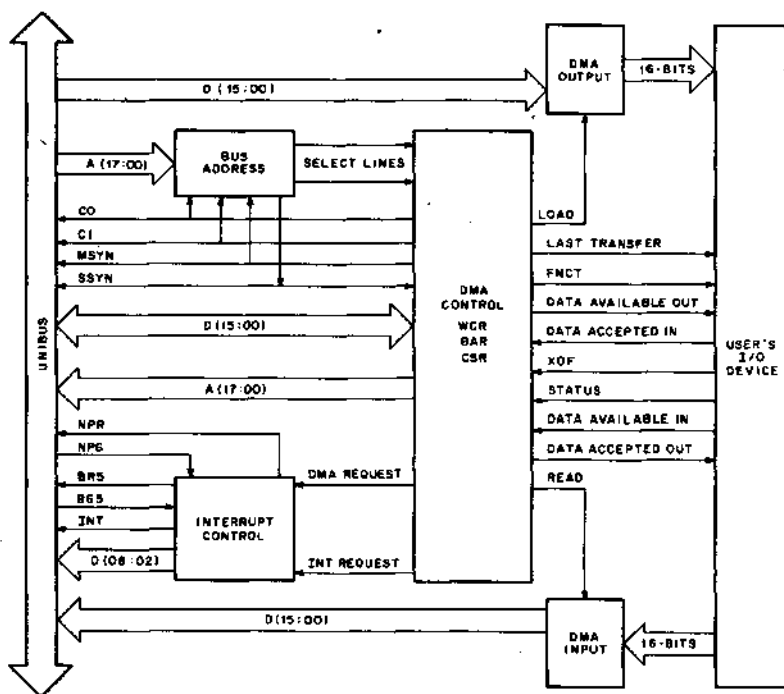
UNIBUS

DMA OUTPUT

16-BITS

D (15:00)

A (17:00)

BUS ADDRESS

SELECT LINES

C0

C1

MSYN

SSYN

LOAD

LAST TRANSFER

FNCT

DMA CONTROL

WCR

BAR

CSR

DATA AVAILABLE OUT

D (15:00)

DATA ACCEPTED IN

USER'S I/O DEVICE

XOF

A (17:00)

STATUS

DATA AVAILABLE IN

DATA ACCEPTED OUT

NPR

NPG

BR5

BG5

INT

DMA REQUEST

READ

INTERRUPT CONTROL

D (08:02)

INT REQUEST

D(15:00)

DMA INPUT

16-BITS